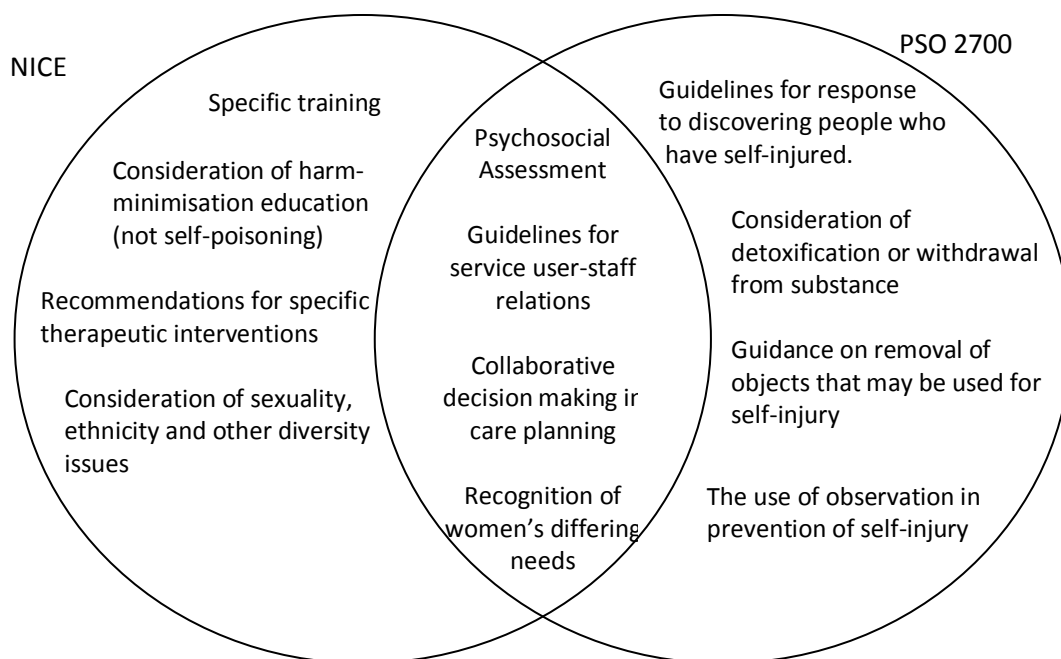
NICE

PSO 2700

Specific training

Consideration of harm-minimisation education (not self-poisoning)

Recommendations for specific therapeutic interventions

Consideration of sexuality, ethnicity and other diversity issues

Psychosocial Assessment

Guidelines for service user-staff relations

Collaborative decision making ir care planning

Recognition of women's differing needs

Guidelines for response to discovering people who have self-injured.

Consideration of detoxification or withdrawal from substance

Guidance on removal of objects that may be used for self-injury

The use of observation in prevention of self-injury